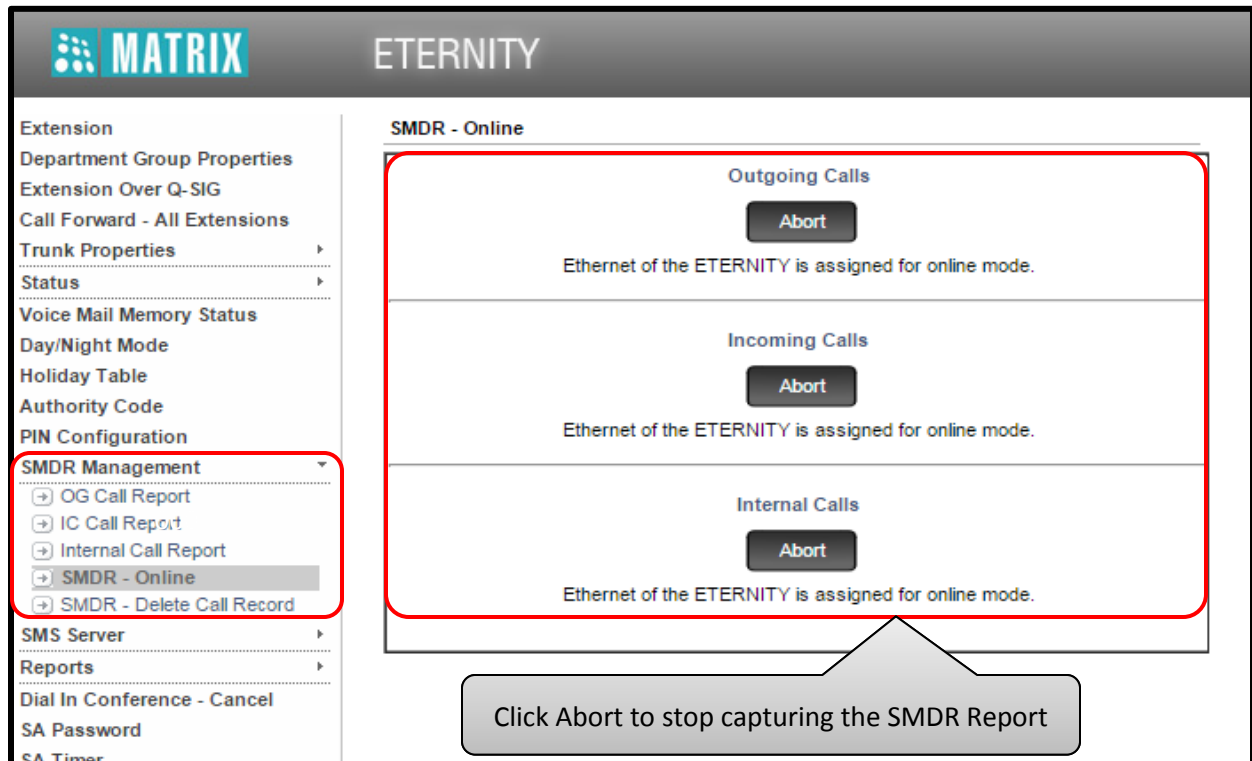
MATRIX ETERNITY

Extension
Department Group Properties
Extension Over Q-SIG
Call Forward - All Extensions
Trunk Properties
Status
Voice Mail Memory Status
Day/Night Mode
Holiday Table
Authority Code
PIN Configuration
SMDR Management
OG Call Report
IC Call Report
Internal Call Report
SMDR - Online
SMDR - Delete Call Record
SMS Server
Reports
Dial In Conference - Cancel
SA Password
SA Timer

SMDR - Online

Outgoing Calls
Abort
Ethernet of the ETERNITY is assigned for online mode.

Incoming Calls
Abort
Ethernet of the ETERNITY is assigned for online mode.

Internal Calls
Abort
Ethernet of the ETERNITY is assigned for online mode.

Click Abort to stop capturing the SMDR Report